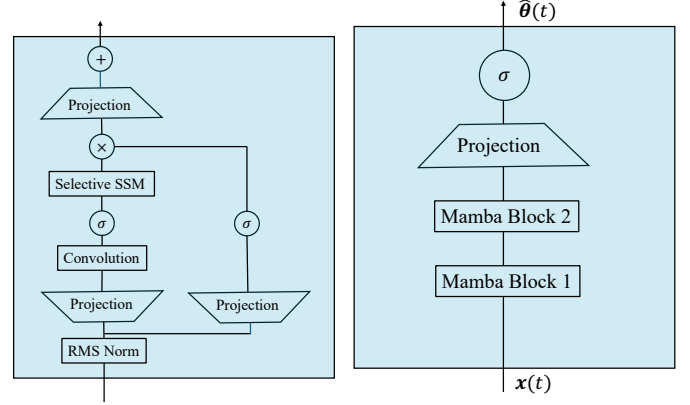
+

Projection

×

Selective SSM

$\sigma$

$\sigma$

Convolution

Projection

Projection

RMS Norm

$\hat{\boldsymbol{\theta}}(t)$

$\sigma$

Projection

Mamba Block 2

Mamba Block 1

$\boldsymbol{x}(t)$